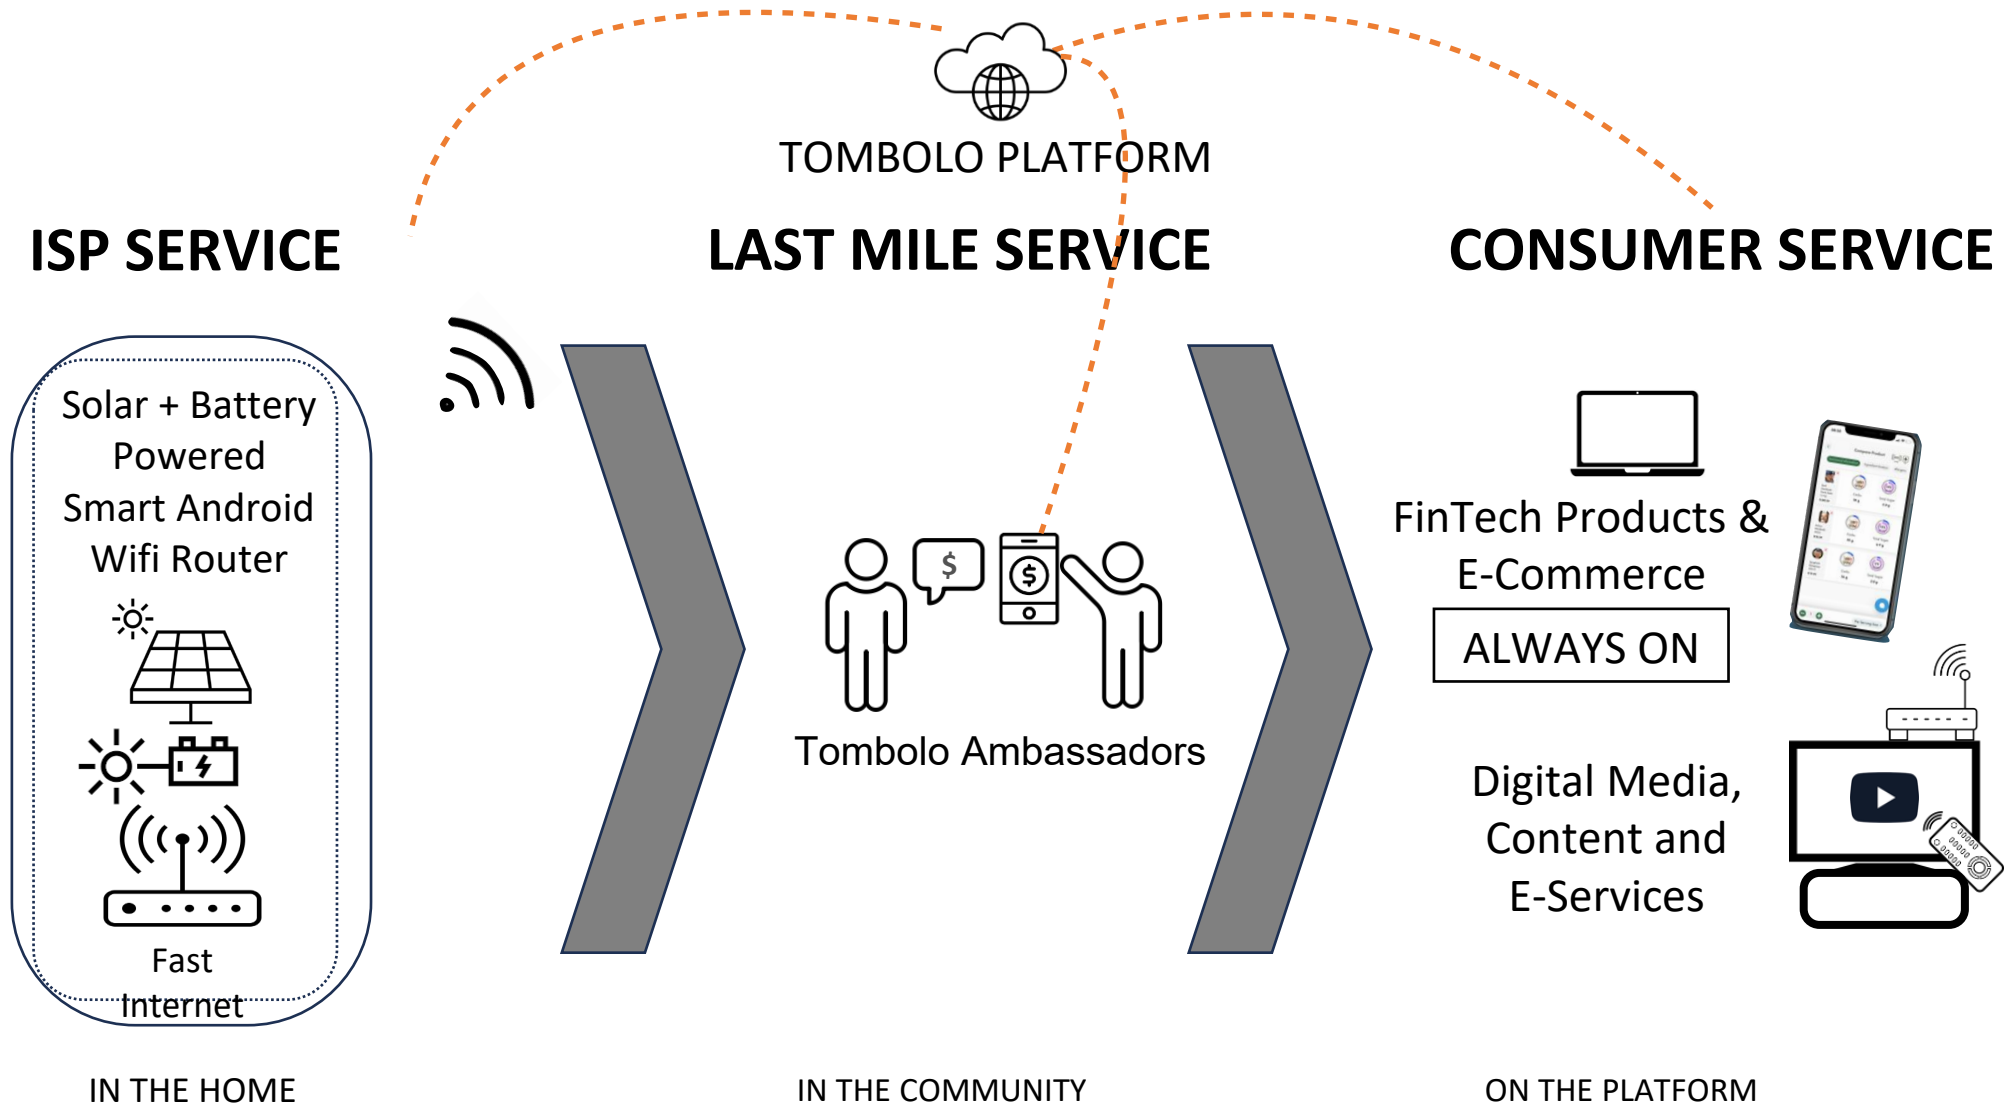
TOMBOLO PLATFORM

ISP SERVICE

LAST MILE SERVICE

CONSUMER SERVICE

Solar + Battery Powered Smart Android Wifi Router

Fast Internet

$

$

Tombolo Ambassadors

FinTech Products & E-Commerce

ALWAYS ON

Digital Media, Content and E-Services

IN THE HOME

IN THE COMMUNITY

ON THE PLATFORM